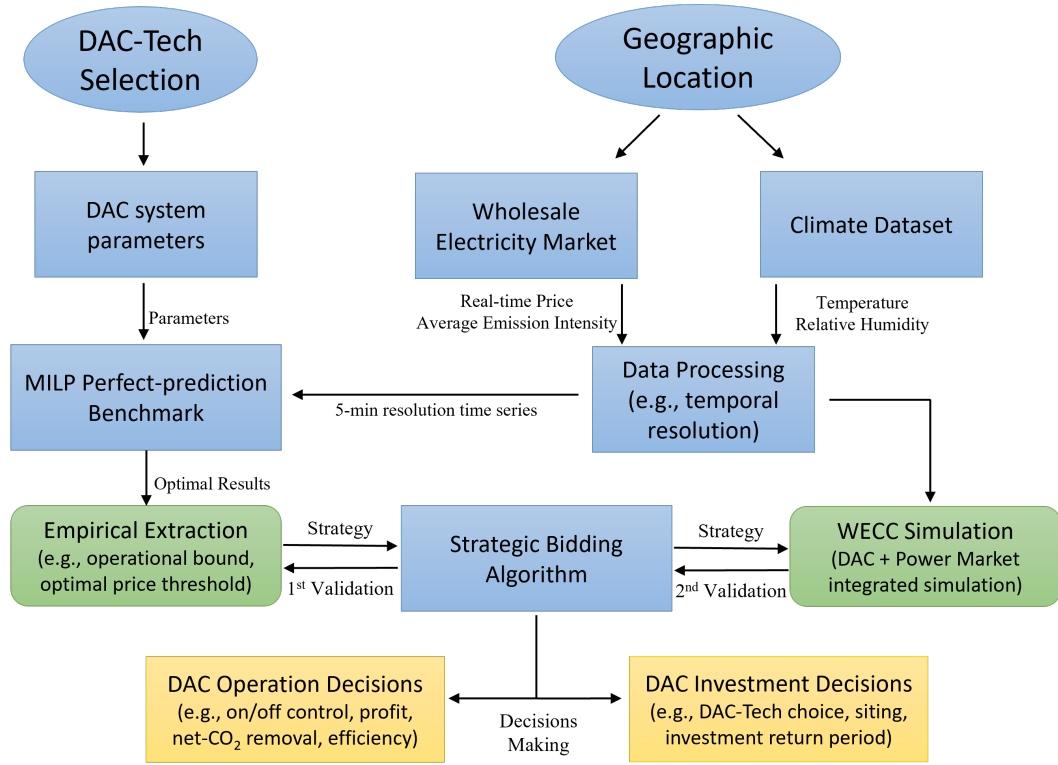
DAC-Tech Selection

Geographic Location

DAC system parameters

Wholesale Electricity Market

Climate Dataset

Parameters

Real-time Price
Average Emission Intensity

Temperature
Relative Humidity

MILP Perfect-prediction Benchmark

5-min resolution time series

Data Processing (e.g., temporal resolution)

Optimal Results

Empirical Extraction (e.g., operational bound, optimal price threshold)

Strategy

1$^{st}$ Validation

Strategic Bidding Algorithm

Strategy

2$^{nd}$ Validation

WECC Simulation (DAC + Power Market integrated simulation)

DAC Operation Decisions (e.g., on/off control, profit, net-$CO_2$ removal, efficiency)

Decisions Making

DAC Investment Decisions (e.g., DAC-Tech choice, siting, investment return period)